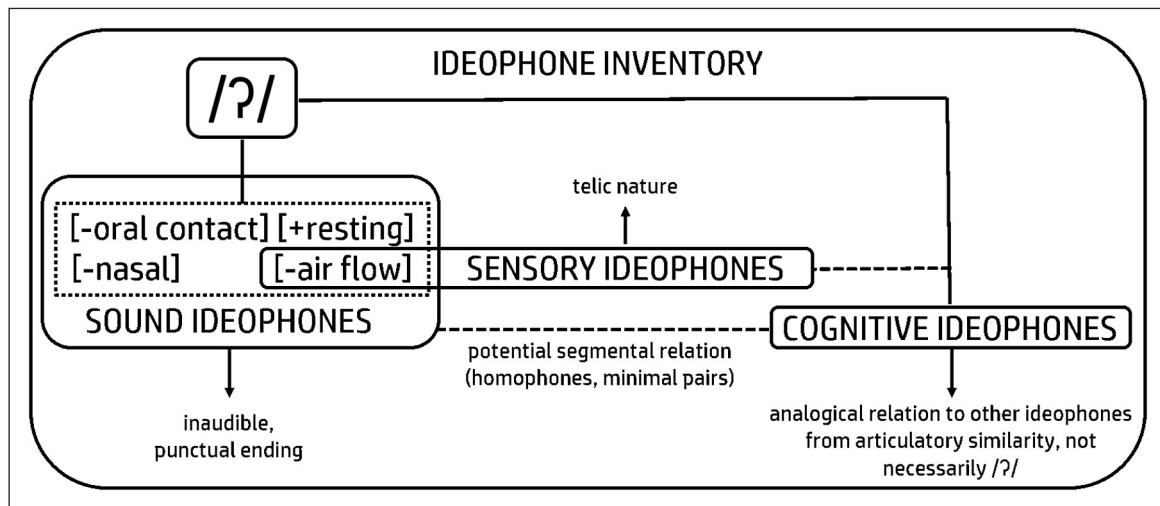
IDEOPHONE INVENTORY

/ʔ/

[-oral contact] [+resting]
[-nasal] [-air flow]

SOUND IDEOPHONES

telic nature

SENSORY IDEOPHONES

COGNITIVE IDEOPHONES

potential segmental relation (homophones, minimal pairs)

inaudible, punctual ending

analogical relation to other ideophones from articulatory similarity, not necessarily /ʔ/